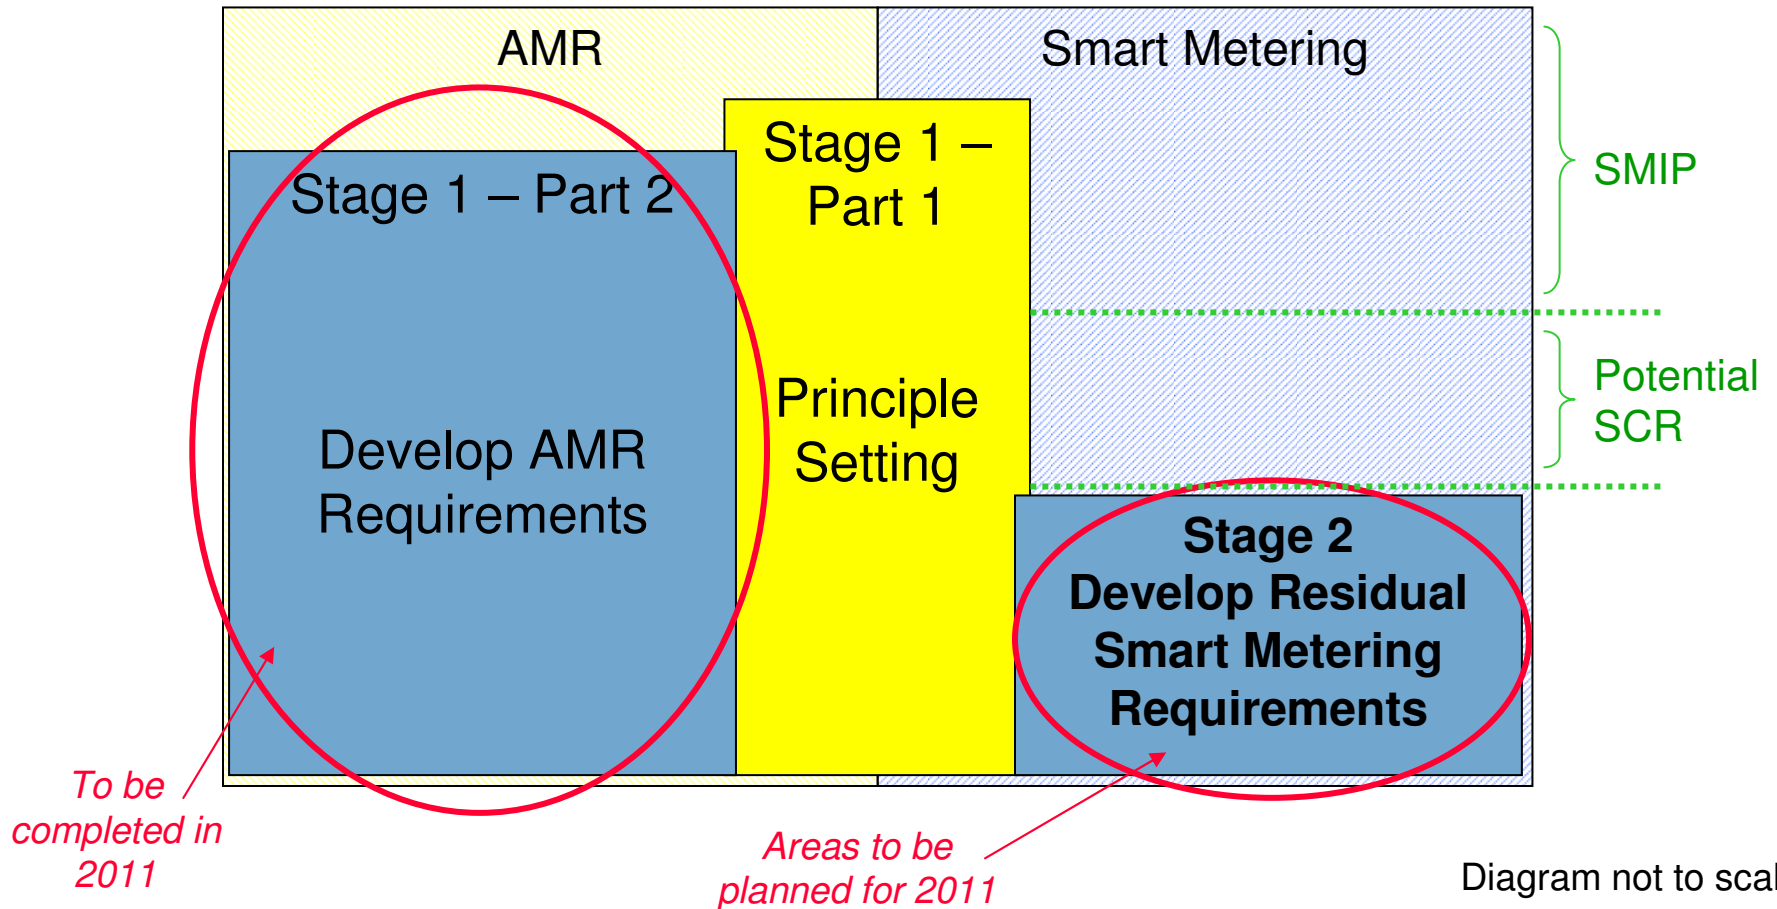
AMR

Smart Metering

SMIP

Stage 1 – Part 2

Develop AMR Requirements

Stage 1 – Part 1

Principle Setting

Potential SCR

Stage 2 Develop Residual Smart Metering Requirements

To be completed in 2011

Areas to be planned for 2011

Diagram not to scal